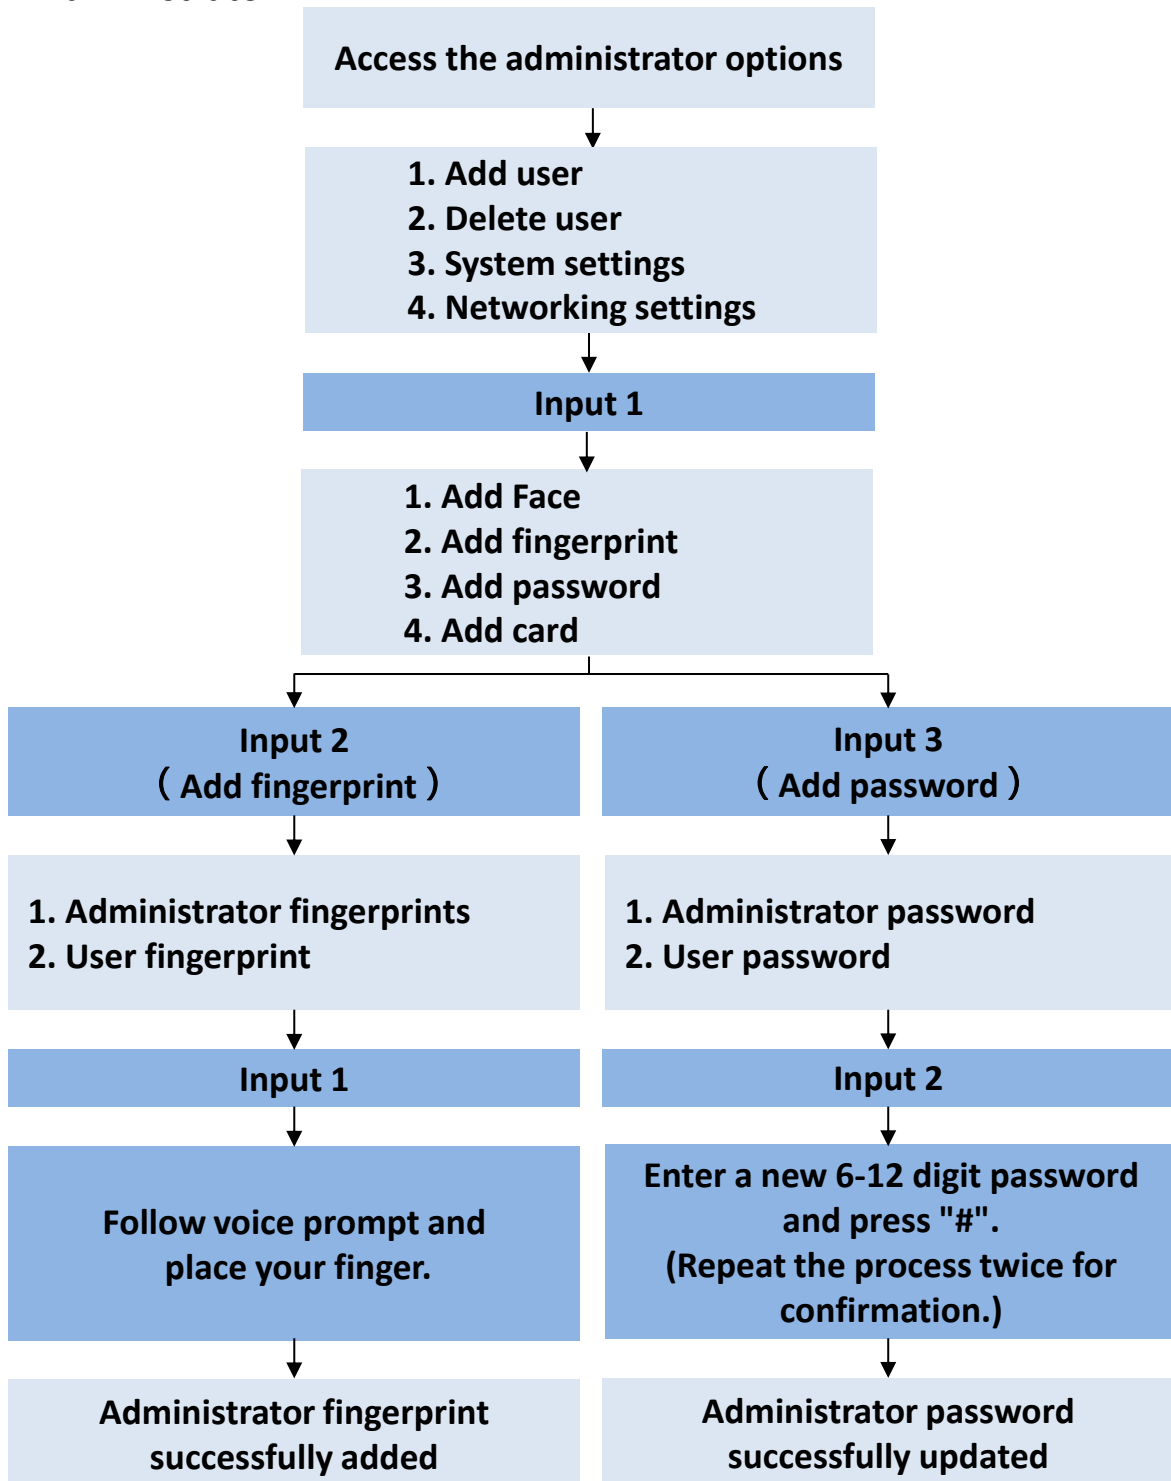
Access the administrator options

1. Add user
2. Delete user
3. System settings
4. Networking settings

Input 1

1. Add Face
2. Add fingerprint
3. Add password
4. Add card

Input 2
（Add fingerprint）

1. Administrator fingerprints
2. User fingerprint

Input 1

Follow voice prompt and place your finger.

Administrator fingerprint successfully added

Input 3
（Add password）

1. Administrator password
2. User password

Input 2

Enter a new 6-12 digit password and press "#".
(Repeat the process twice for confirmation.)

Administrator password successfully updated